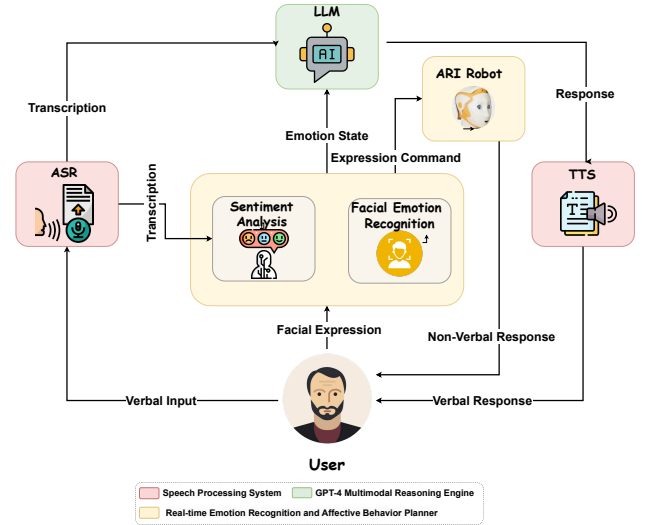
LLM

AI

ARI Robot

Transcription

Response

Emotion State

Expression Command

ASR

Transcription

TTS

Sentiment Analysis

Facial Emotion Recognition

Facial Expression

Non-Verbal Response

Verbal Input

Verbal Response

User

Speech Processing System
GPT-4 Multimodal Reasoning Engine
Real-time Emotion Recognition and Affective Behavior Planner